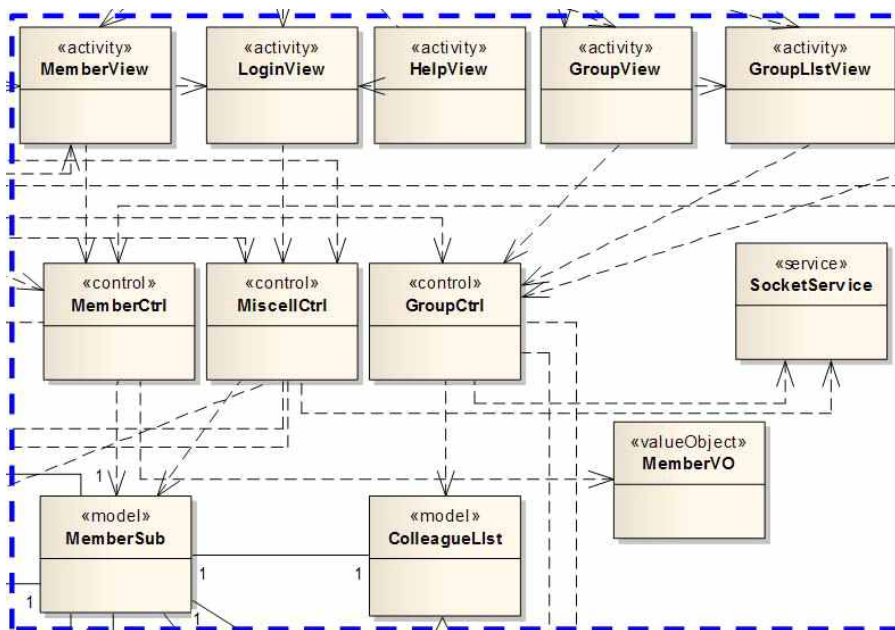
«activity»
MemberView

«activity»
LoginView

«activity»
HelpView

«activity»
GroupView

«activity»
GroupListView

«control»
MemberCtrl

«control»
MiscellCtrl

«control»
GroupCtrl

«service»
SocketService

«valueObject»
MemberVO

1

«model»
MemberSub

«model»
ColleagueList

1

1

1

1